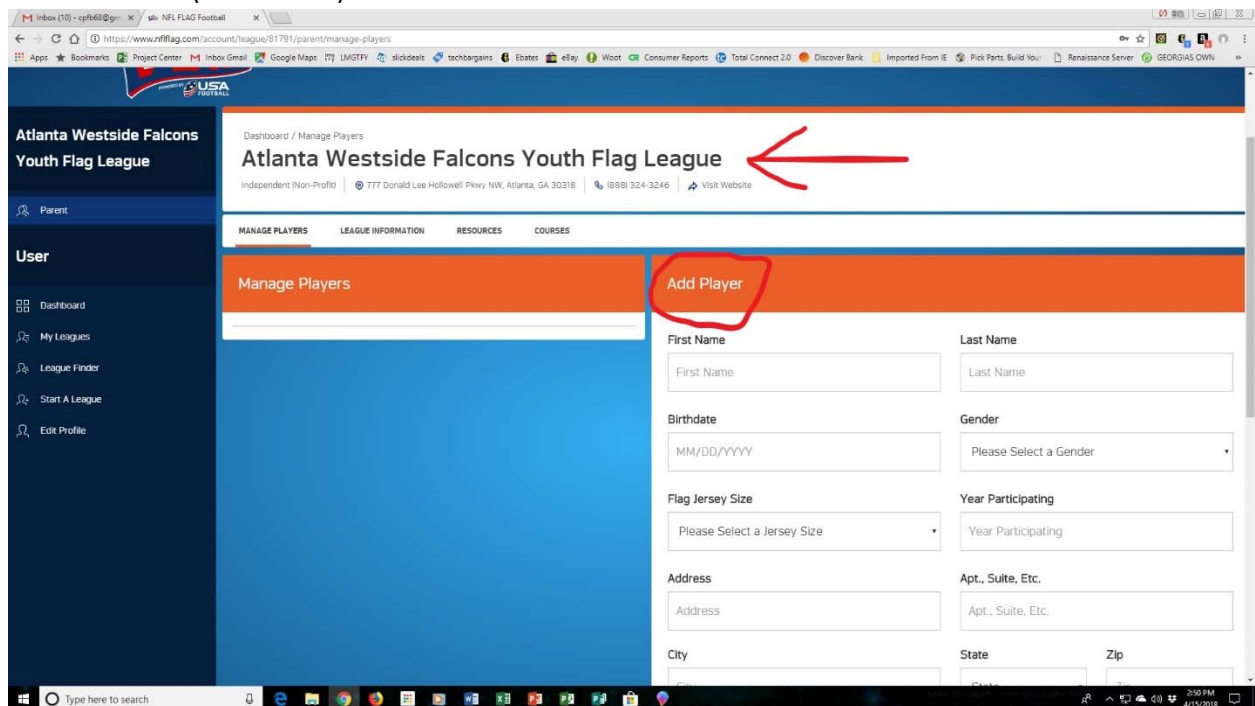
M Inbox (10) - cpfb68@gm × NFL FLAG Football ×

https://www.nflflag.com/account/league/81791/parent/manage-players

Apps Bookmarks Project Center Inbox Gmail Google Maps LMGTFY slickdeals techbargains Ebates eBay Woot Consumer Reports Total Connect 2.0 Discover Bank Imported From IE Pick Parts, Build Your Renaissance Server GEORGIAS OWN

USA FOOTBALL

Atlanta Westside Falcons Youth Flag League

Parent

User

Dashboard

My Leagues

League Finder

Start A League

Edit Profile

Dashboard / Manage Players

Atlanta Westside Falcons Youth Flag League

Independent (Non-Profit) | 777 Donald Lee Hollowell Pkwy NW, Atlanta, GA 30318 | (888) 324-3246 | Visit Website

MANAGE PLAYERS LEAGUE INFORMATION RESOURCES COURSES

Manage Players

Add Player

First Name
First Name

Last Name
Last Name

Birthdate
MM/DD/YYYY

Gender
Please Select a Gender

Flag Jersey Size
Please Select a Jersey Size

Year Participating
Year Participating

Address
Address

Apt., Suite, Etc.
Apt., Suite, Etc.

City

State

Zip

Type here to search

2:50 PM 4/15/2018